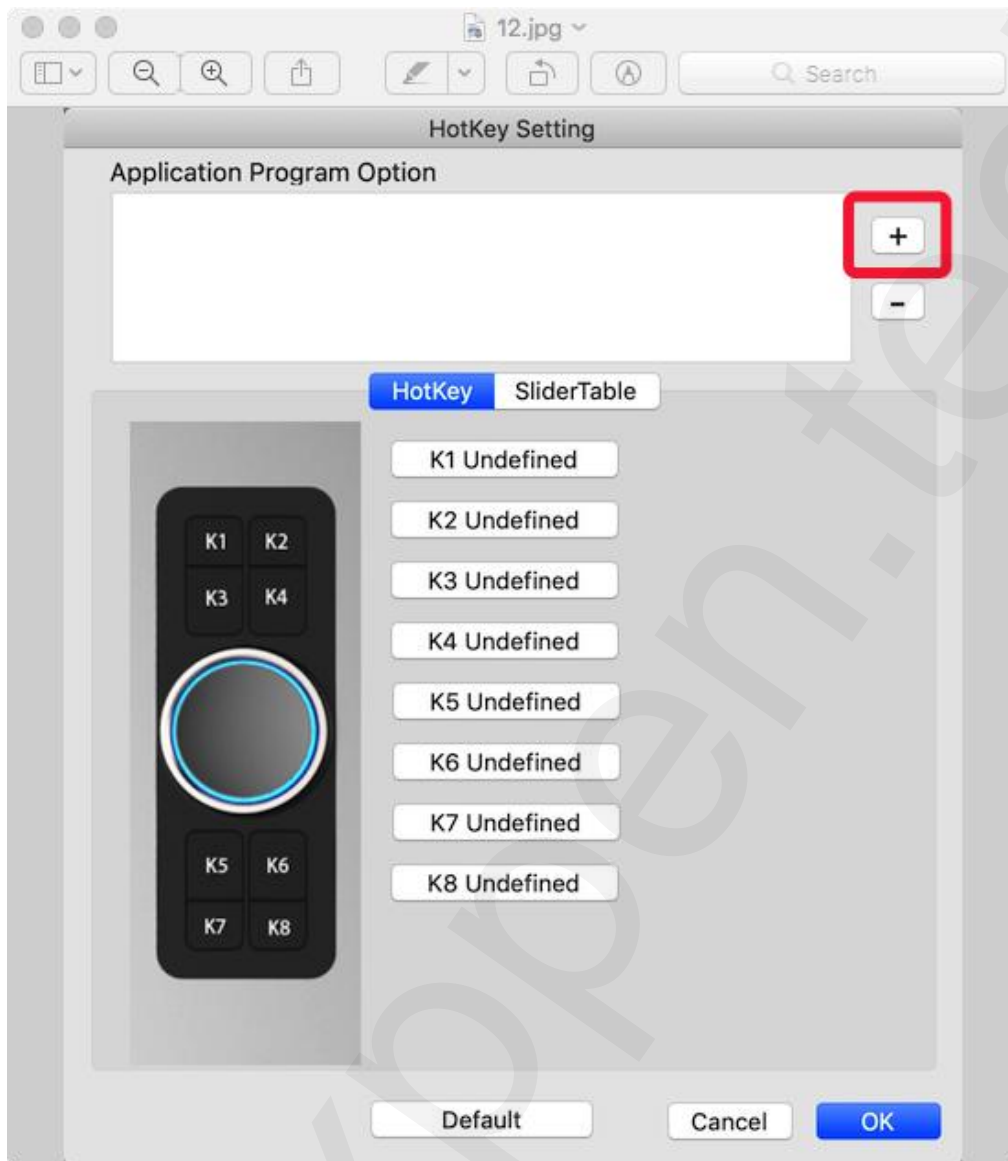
12.jpg

Search

HotKey Setting

Application Program Option

+

-

HotKey SliderTable

K1 K2
K3 K4

K5 K6
K7 K8

K1 Undefined
K2 Undefined
K3 Undefined
K4 Undefined
K5 Undefined
K6 Undefined
K7 Undefined
K8 Undefined

Default

Cancel

OK